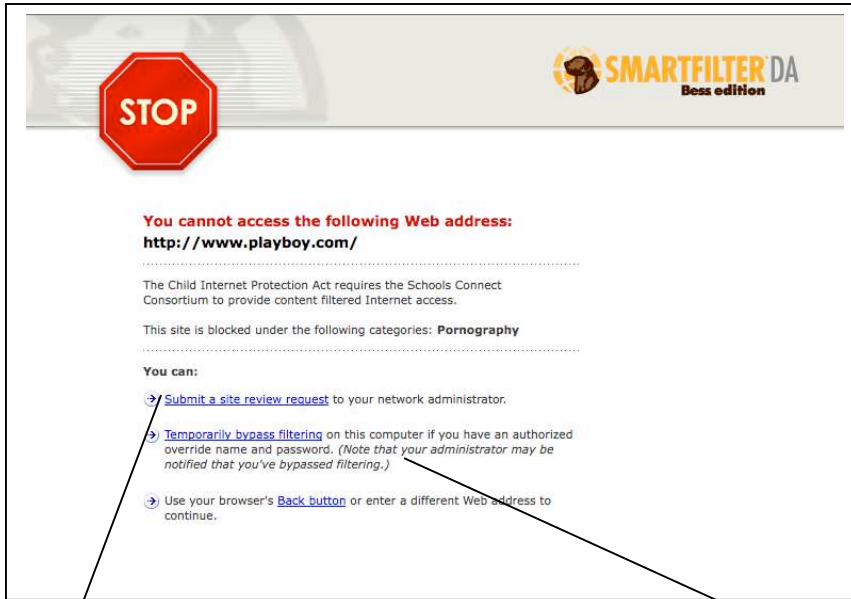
STOP

SMARTFILTER DA
Bess edition

You cannot access the following Web address:
http://www.playboy.com/

The Child Internet Protection Act requires the Schools Connect Consortium to provide content filtered Internet access.

This site is blocked under the following categories: **Pornography**

**You can:**

Submit a site review request to your network administrator.

Temporarily bypass filtering on this computer if you have an authorized override name and password. *(Note that your administrator may be notified that you've bypassed filtering.)*

Use your browser's Back button or enter a different Web address to continue.